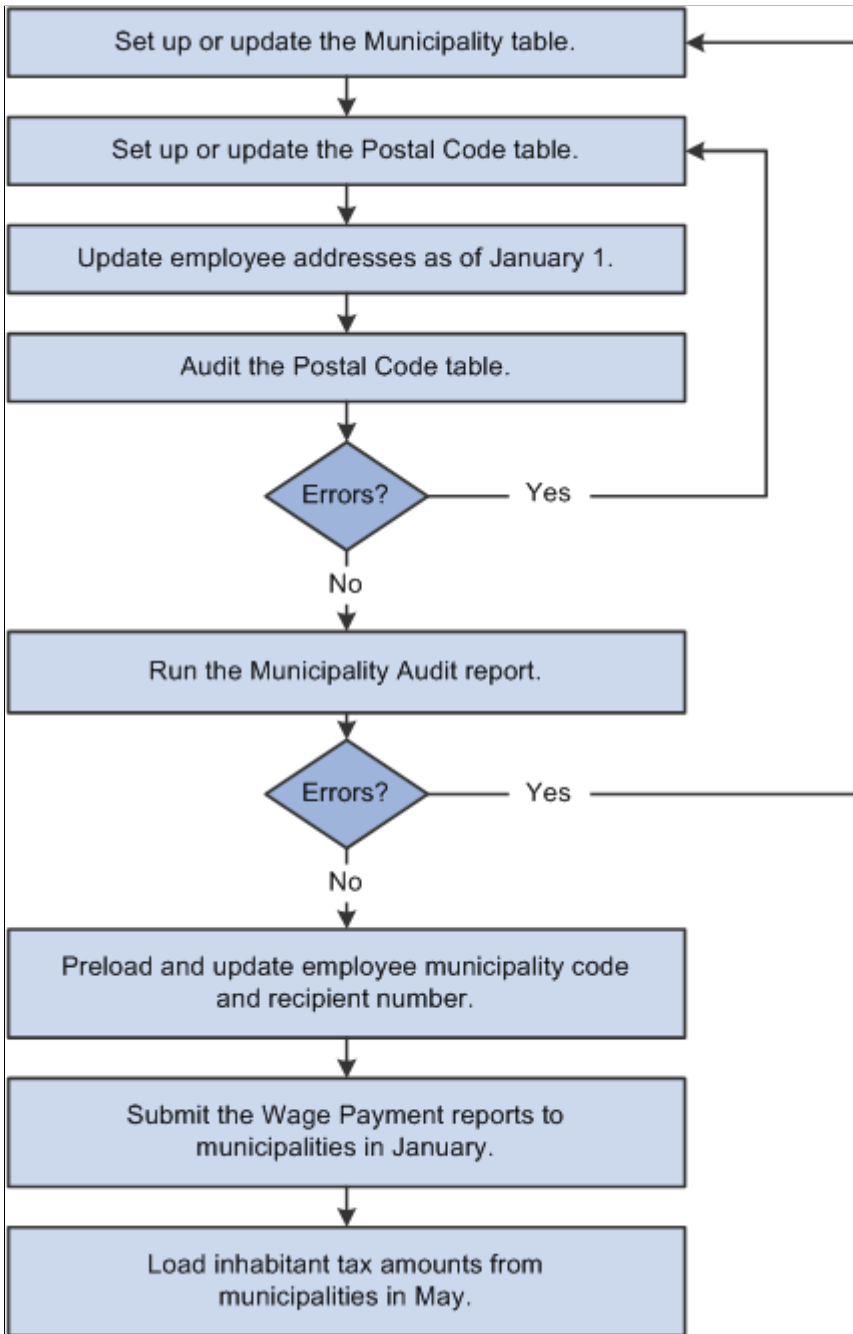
Set up or update the Municipality table.

Set up or update the Postal Code table.

Update employee addresses as of January 1.

Audit the Postal Code table.

Errors?

Yes

No

Run the Municipality Audit report.

Errors?

Yes

No

Preload and update employee municipality code and recipient number.

Submit the Wage Payment reports to municipalities in January.

Load inhabitant tax amounts from municipalities in May.